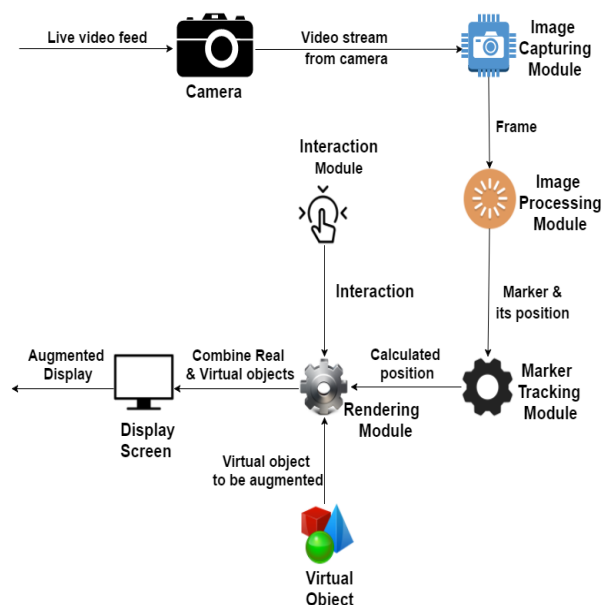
Live video feed

Camera

Video stream from camera

Image Capturing Module

Frame

Image Processing Module

Marker & its position

Marker Tracking Module

Calculated position

Rendering Module

Interaction Module

Interaction

Combine Real & Virtual objects

Augmented Display

Display Screen

Virtual object to be augmented

Virtual Object